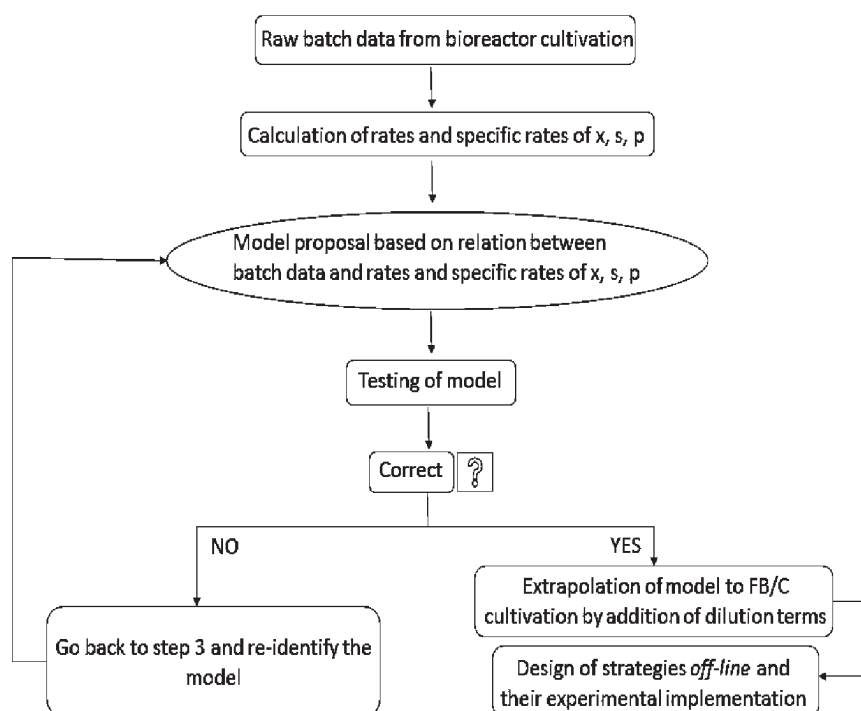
Raw batch data from bioreactor cultivation

Calculation of rates and specific rates of x, s, p

Model proposal based on relation between batch data and rates and specific rates of x, s, p

Testing of model

Correct ?

NO

YES

Go back to step 3 and re-identify the model

Extrapolation of model to FB/C cultivation by addition of dilution terms

Design of strategies off-line and their experimental implementation